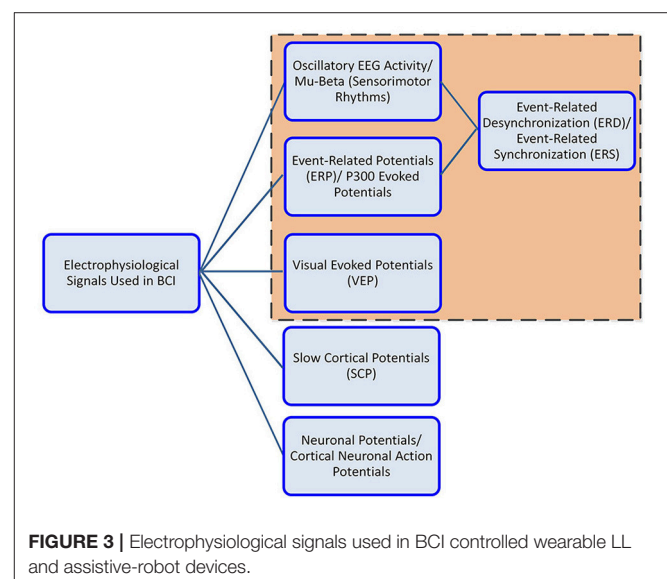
Electrophysiological Signals Used in BCI

Oscillatory EEG Activity/ Mu-Beta (Sensorimotor Rhythms)

Event-Related Potentials (ERP)/ P300 Evoked Potentials

Event-Related Desynchronization (ERD)/ Event-Related Synchronization (ERS)

Visual Evoked Potentials (VEP)

Slow Cortical Potentials (SCP)

Neuronal Potentials/ Cortical Neuronal Action Potentials

**FIGURE 3 |** Electrophysiological signals used in BCI controlled wearable LL and assistive-robot devices.